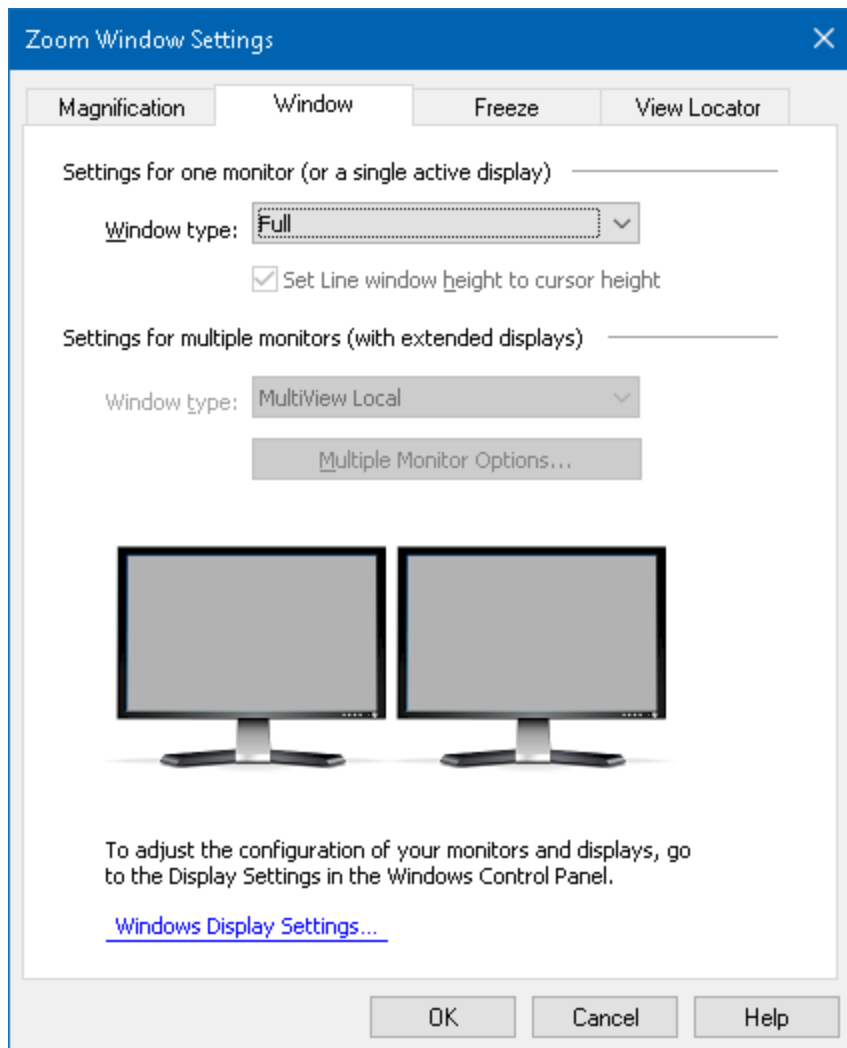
Zoom Window Settings

Magnification | Window | Freeze | View Locator

Settings for one monitor (or a single active display)

Window type: Full

Set Line window height to cursor height

Settings for multiple monitors (with extended displays)

Window type: MultiView Local

Multiple Monitor Options...

To adjust the configuration of your monitors and displays, go to the Display Settings in the Windows Control Panel.

Windows Display Settings...

OK | Cancel | Help